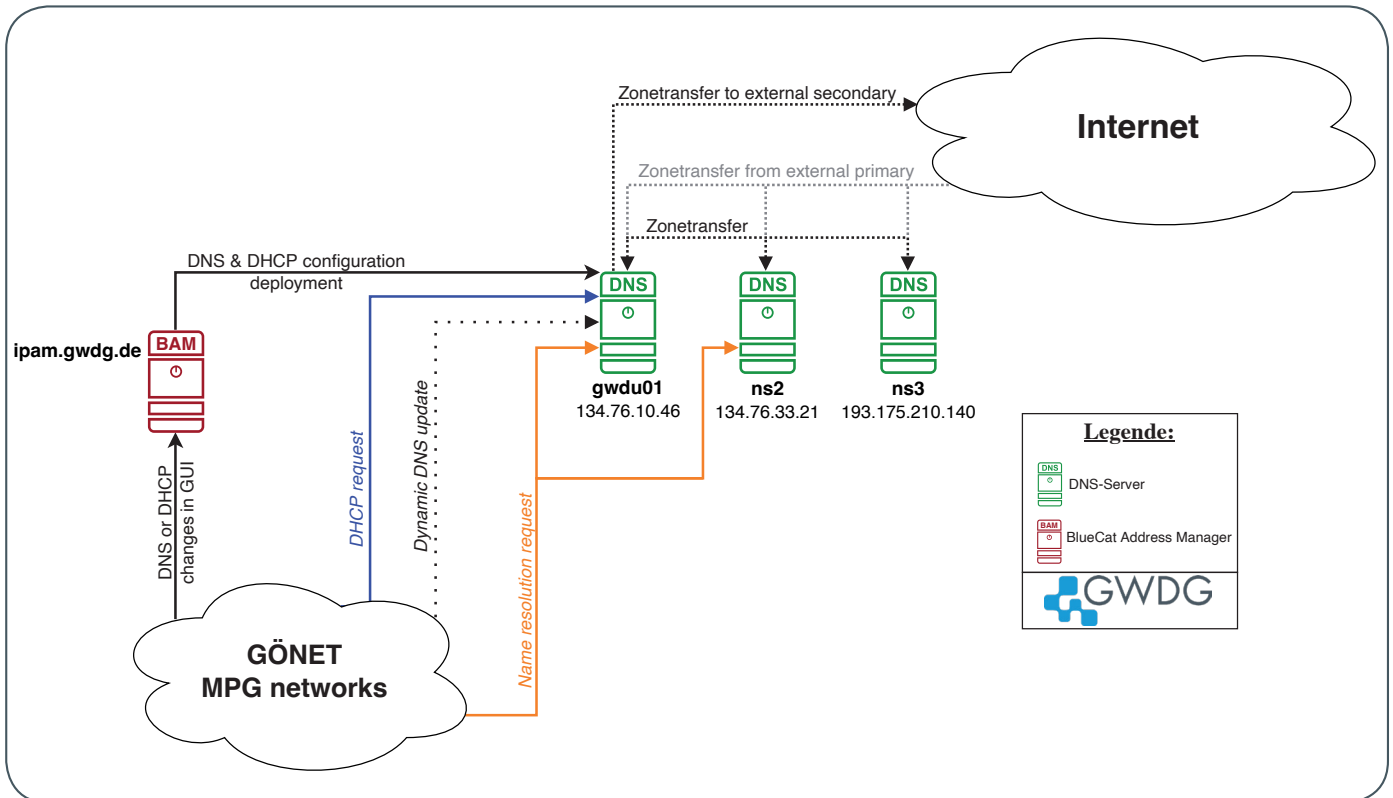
Zonetransfer to external secondary

Internet

Zonetransfer from external primary

Zonetransfer

DNS & DHCP configuration deployment

DNS

DNS

DNS

ipam.gwdg.de

BAM

gwdu01
134.76.10.46

ns2
134.76.33.21

ns3
193.175.210.140

Dynamic DNS update

DHCP request

Legende:

DNS

DNS-Server

BAM

BlueCat Address Manager

GWDG

DNS or DHCP changes in GUI

Name resolution request

GÖNET
MPG networks